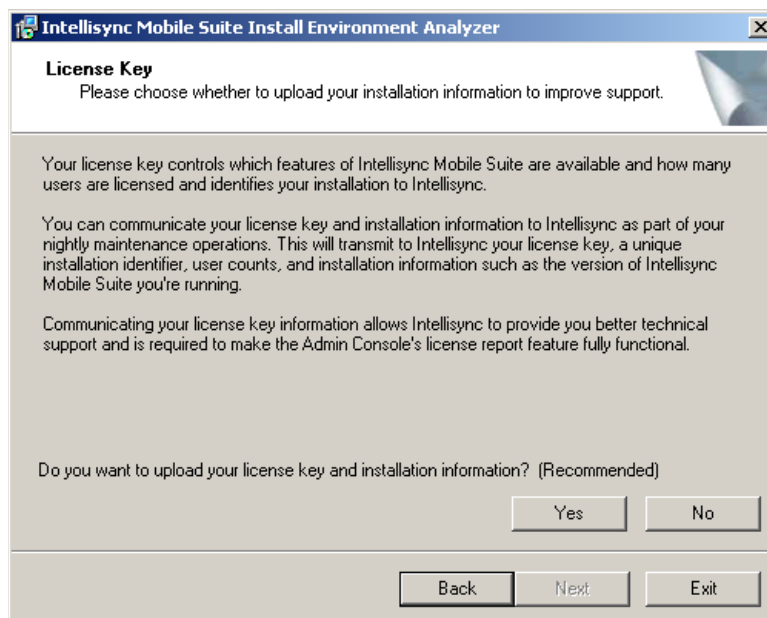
Intellisync Mobile Suite Install Environment Analyzer

License Key
Please choose whether to upload your installation information to improve support.

Your license key controls which features of Intellisync Mobile Suite are available and how many users are licensed and identifies your installation to Intellisync.

You can communicate your license key and installation information to Intellisync as part of your nightly maintenance operations. This will transmit to Intellisync your license key, a unique installation identifier, user counts, and installation information such as the version of Intellisync Mobile Suite you're running.

Communicating your license key information allows Intellisync to provide you better technical support and is required to make the Admin Console's license report feature fully functional.

Do you want to upload your license key and installation information? (Recommended)

Yes
No

Back
Next
Exit